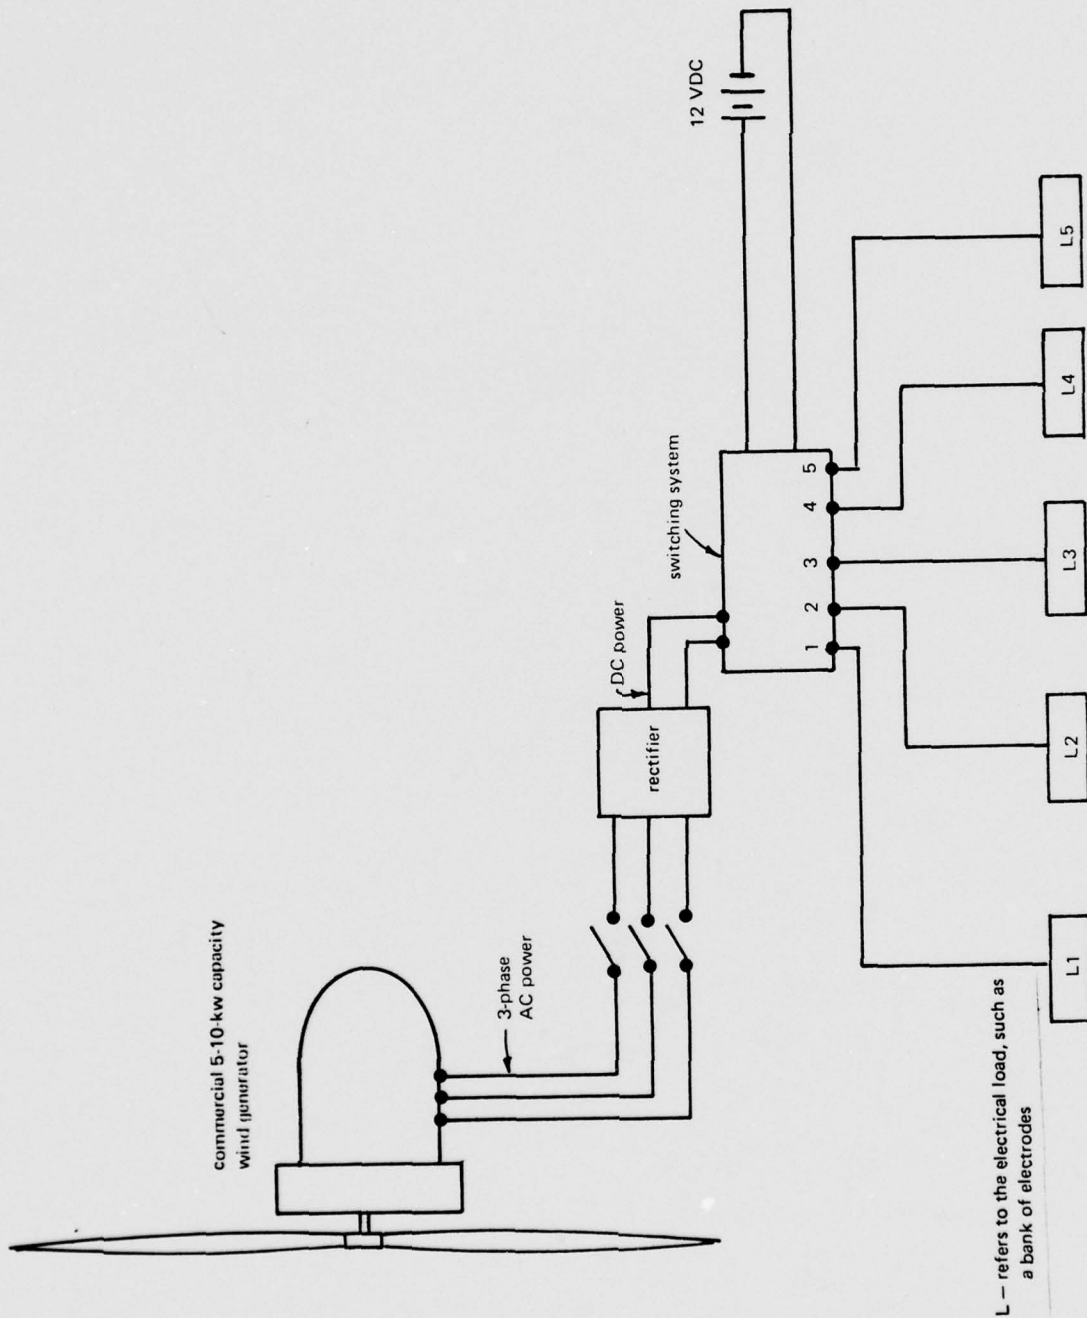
commercial 5-10-kw capacity wind generator

3-phase AC power

rectifier

DC power

switching system

12 VDC

1 2 3 4 5

L1

L2

L3

L4

L5

L – refers to the electrical load, such as a bank of electrodes